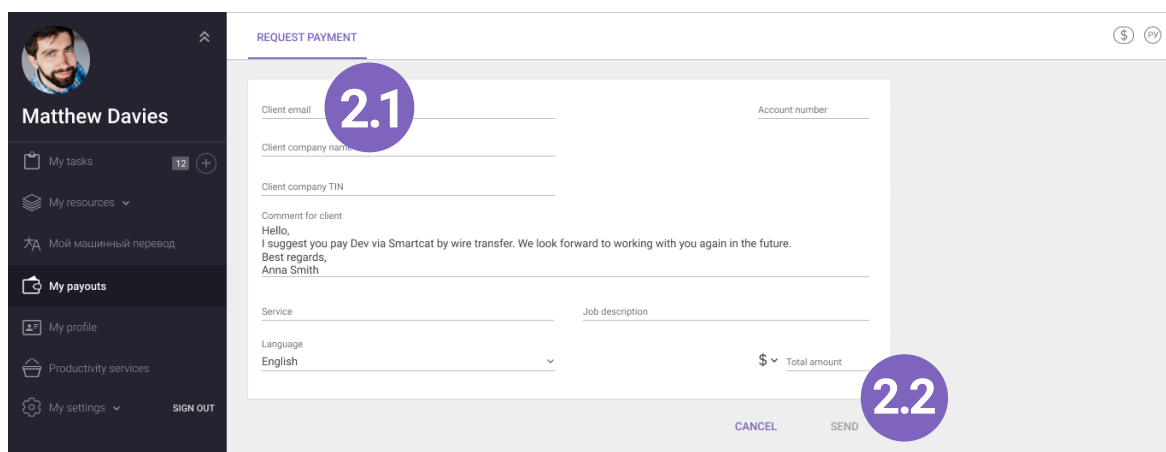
Matthew Davies

My tasks 12

My resources

Мой машинный перевод

My payouts

My profile

Productivity services

My settings

SIGN OUT

REQUEST PAYMENT

$ РУ

Client email

2.1

Account number

Client company name

Client company TIN

Comment for client

Hello,
I suggest you pay Dev via Smartcat by wire transfer. We look forward to working with you again in the future.
Best regards,
Anna Smith

Service

Job description

Language
English

$ Total amount

2.2

CANCEL SEND